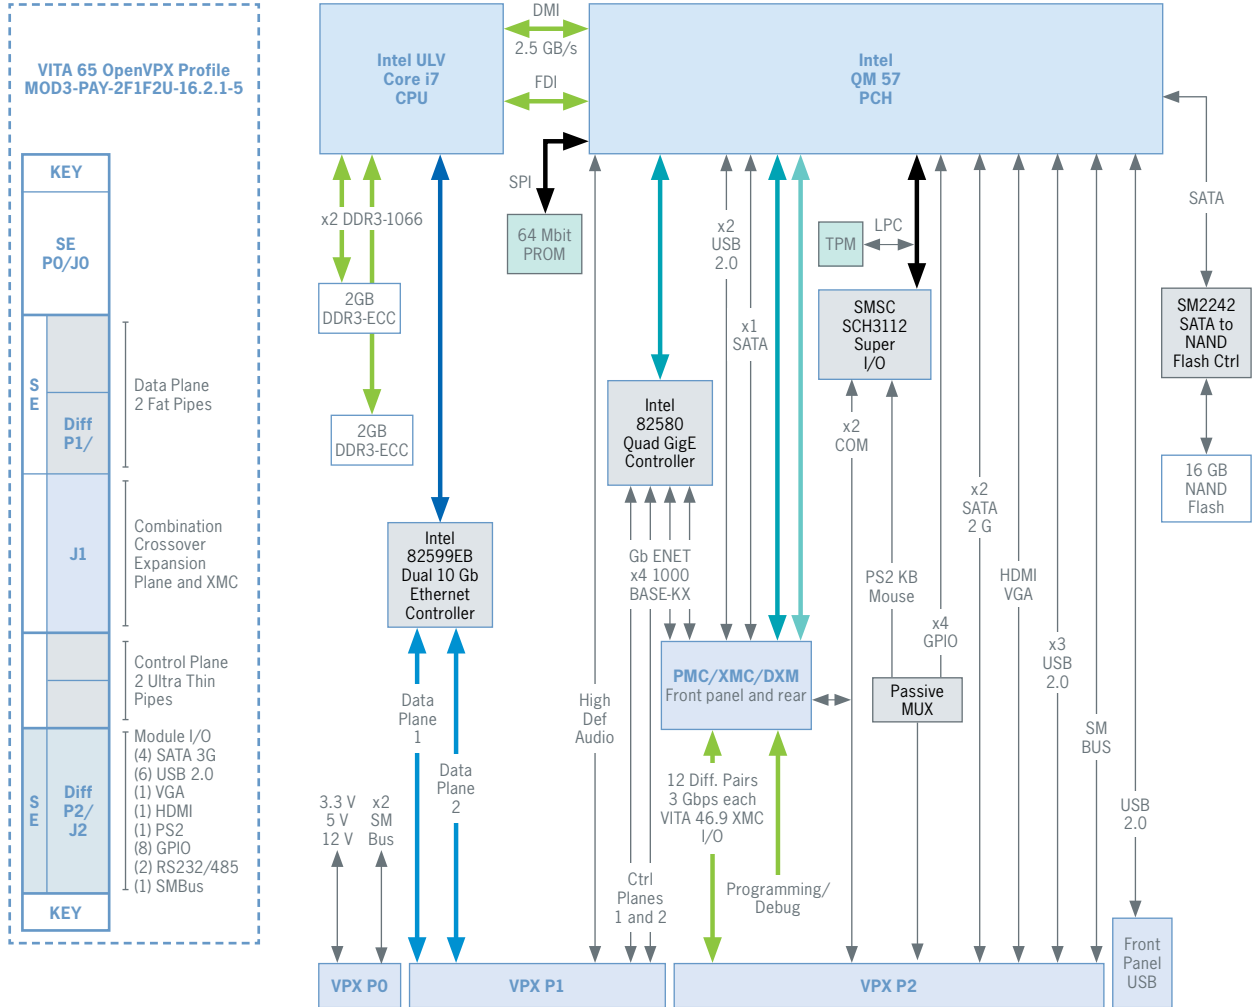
VITA 65 OpenVPX Profile
MOD3-PAY-2F1F2U-16.2.1-5

KEY

SE
P0/J0

S
E

Diff
P1/

Data Plane
2 Fat Pipes

J1

Combination
Crossover
Expansion
Plane and XMC

Control Plane
2 Ultra Thin
Pipes

S
E

Diff
P2/
J2

Module I/O
(4) SATA 3G
(6) USB 2.0
(1) VGA
(1) HDMI
(1) PS2
(8) GPIO
(2) RS232/485
(1) SMBus

KEY

Intel ULV
Core i7
CPU

DMI
2.5 GB/s

FDI

Intel
QM 57
PCH

SPI

64 Mbit
PROM

x2 DDR3-1066

2GB
DDR3-ECC

2GB
DDR3-ECC

Intel
82599EB
Dual 10 Gb
Ethernet
Controller

Intel
82580
Quad GigE
Controller

x2
USB
2.0

x1
SATA

TPM

LPC

SMSC
SCH3112
Super
I/O

SATA

SM2242
SATA to
NAND
Flash Ctrl

16 GB
NAND
Flash

Gb ENET
x4 1000
BASE-KX

x2
COM

PS2 KB
Mouse

x4
GPIO

x2
SATA
2 G

HDMI
VGA

x3
USB
2.0

SM
BUS

USB
2.0

PMC/XMC/DXM
Front panel and rear

Passive
MUX

Data
Plane
1

Data
Plane
2

High
Def
Audio

12 Diff. Pairs
3 Gbps each
VITA 46.9 XMC
I/O

Programming/
Debug

Ctrl
Planes
1 and 2

3.3 V
5 V
12 V

x2
SM
Bus

VPX P0

VPX P1

VPX P2

Front
Panel
USB